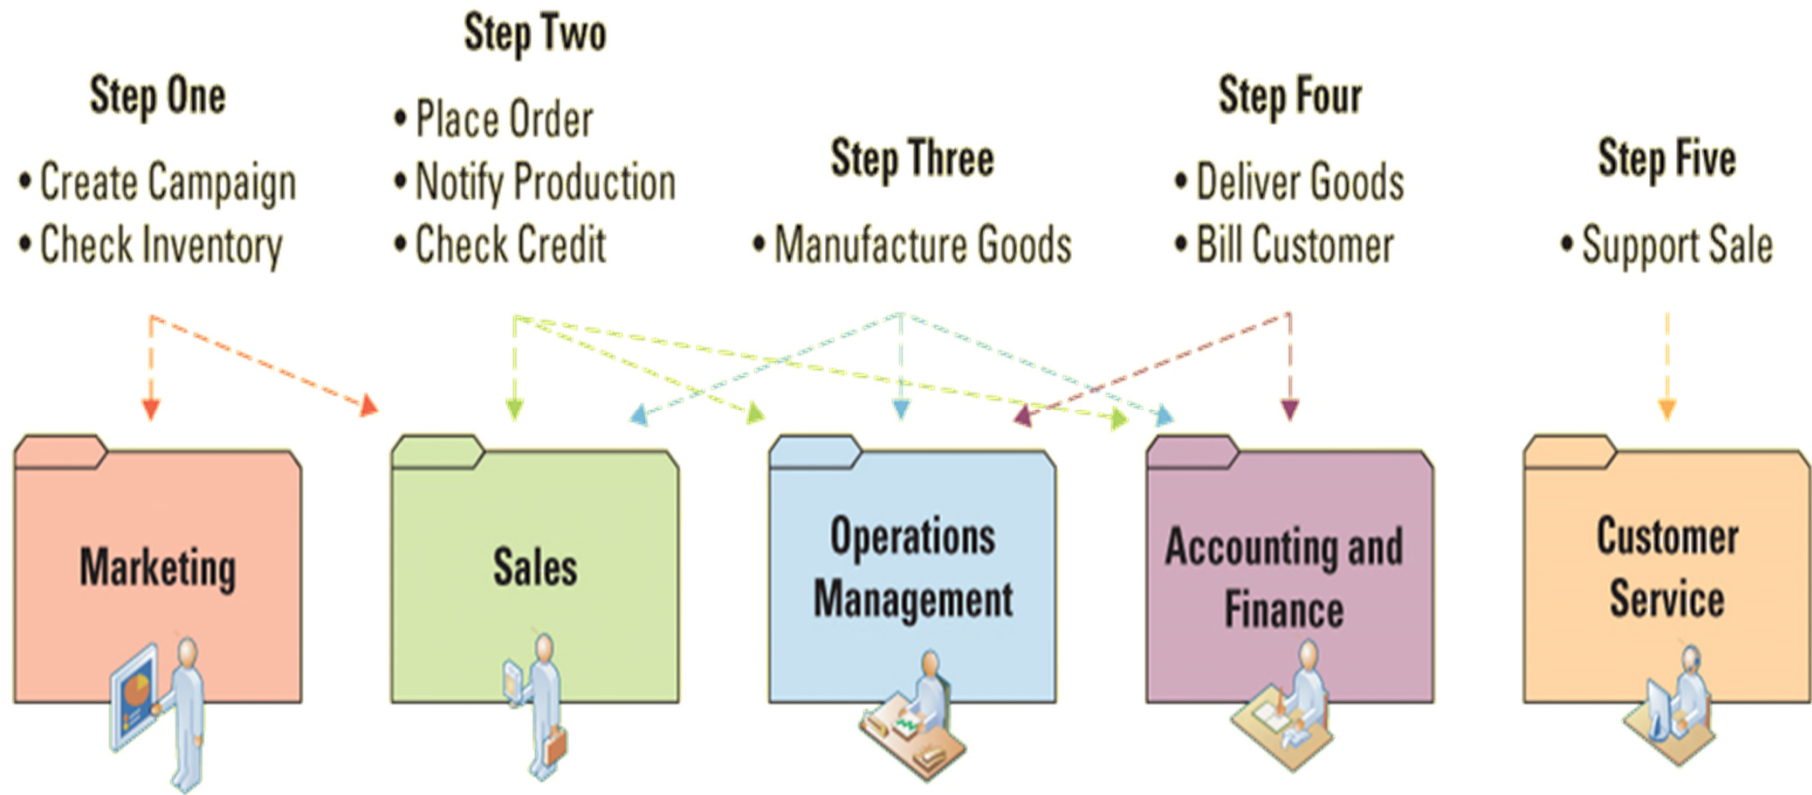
Step One

• Create Campaign
• Check Inventory

Step Two

• Place Order
• Notify Production
• Check Credit

Step Three

• Manufacture Goods

Step Four

• Deliver Goods
• Bill Customer

Step Five

• Support Sale

Marketing

Sales

Operations Management

Accounting and Finance

Customer Service